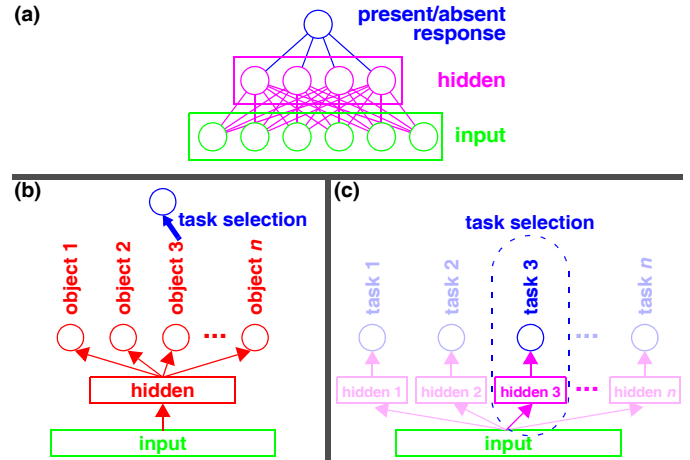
(a)

present/absent response

hidden

input

(b)

task selection

object 1 object 2 object 3 ... object $n$

hidden

input

(c)

task selection

task 1 task 2 task 3 ... task $n$

hidden 1 hidden 2 hidden 3 ... hidden $n$

input